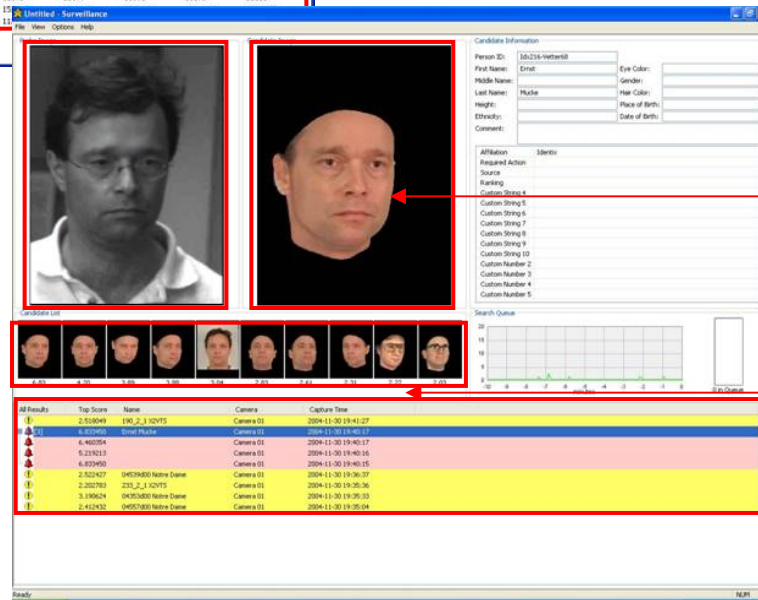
Untitled - Surveillance

File View Options Help

Candidate Information

Person ID: Idx216-Vetter68
First Name: Ernst
Middle Name:
Last Name: Mucke
Height:
Ethnicity:
Comment:
Eye Color:
Gender:
Hair Color:
Place of Birth:
Date of Birth:

| Affiliation | Identix |
|---|---|
| Required Action | |
| Source | |
| Ranking | |
| Custom String 4 | |
| Custom String 5 | |
| Custom String 6 | |
| Custom String 7 | |
| Custom String 8 | |
| Custom String 9 | |
| Custom String 10 | |
| Custom Number 2 | |
| Custom Number 3 | |
| Custom Number 4 | |
| Custom Number 5 | |

Candidate List

6.83 4.20 3.89 3.88 3.04 2.83 2.61 2.31 2.22 2.03

Search Queue

20 15 10 5 0

-10 -9 -8 -7 -6 -5 -4 -3 -2 -1 0

0 in Queue

| All Results | Top Score | Name | Camera | Capture Time |
|---|---|---|---|---|
| | 2.518049 | 190_2_1 X2VTS | Camera 01 | 2004-11-30 19:41:27 |
| [1] | 6.833450 | Ernst Mucke | Camera 01 | 2004-11-30 19:40:17 |
| | 6.460354 | | Camera 01 | 2004-11-30 19:40:17 |
| | 5.219213 | | Camera 01 | 2004-11-30 19:40:16 |
| | 6.833450 | | Camera 01 | 2004-11-30 19:40:15 |
| | 2.522427 | 04539d00 Notre Dame | Camera 01 | 2004-11-30 19:36:37 |
| | 2.202783 | 233_2_1 X2VTS | Camera 01 | 2004-11-30 19:35:36 |
| | 3.190624 | 04353d00 Notre Dame | Camera 01 | 2004-11-30 19:35:33 |
| | 2.412432 | 04557d00 Notre Dame | Camera 01 | 2004-11-30 19:35:04 |

Ready NUM